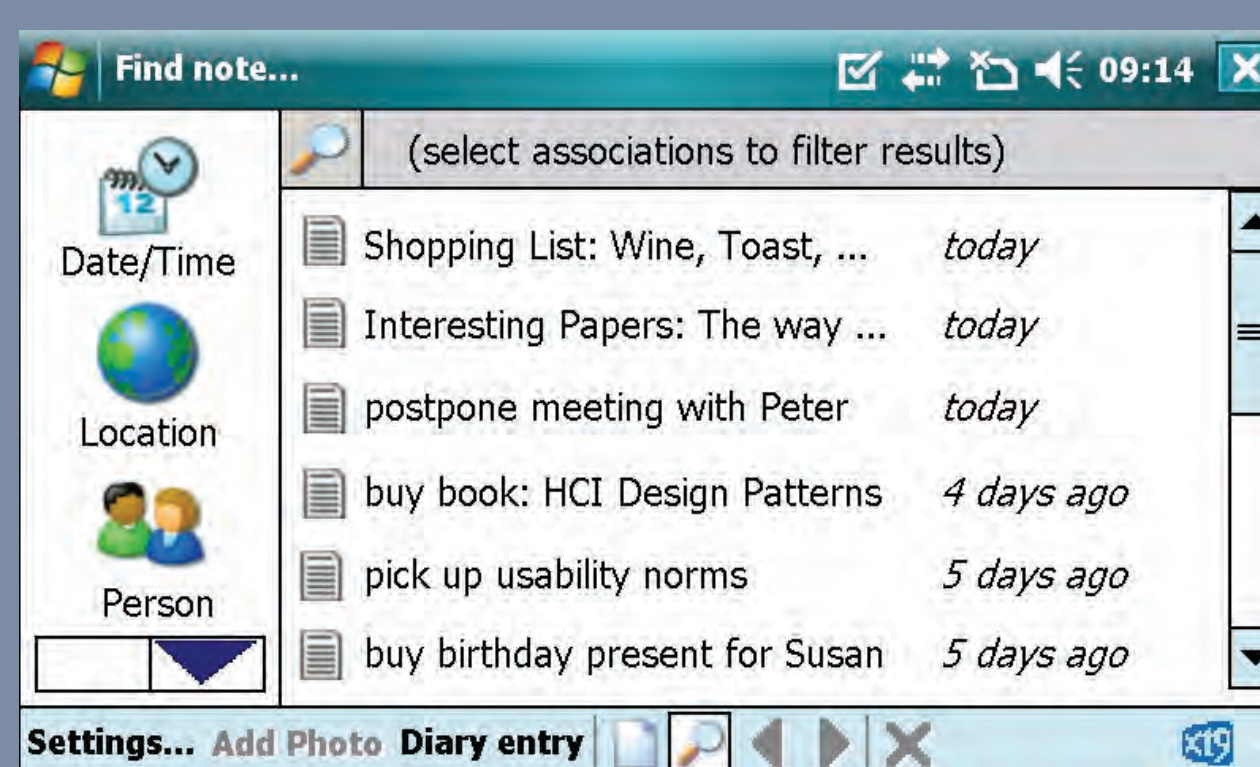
Find note... 09:14

12

Date/Time

Location

Person

(select associations to filter results)

| | |
|---|---|
| Shopping List: Wine, Toast, ... | today |
| Interesting Papers: The way ... | today |
| postpone meeting with Peter | today |
| buy book: HCI Design Patterns | 4 days ago |
| pick up usability norms | 5 days ago |
| buy birthday present for Susan | 5 days ago |

Settings... Add Photo Diary entry